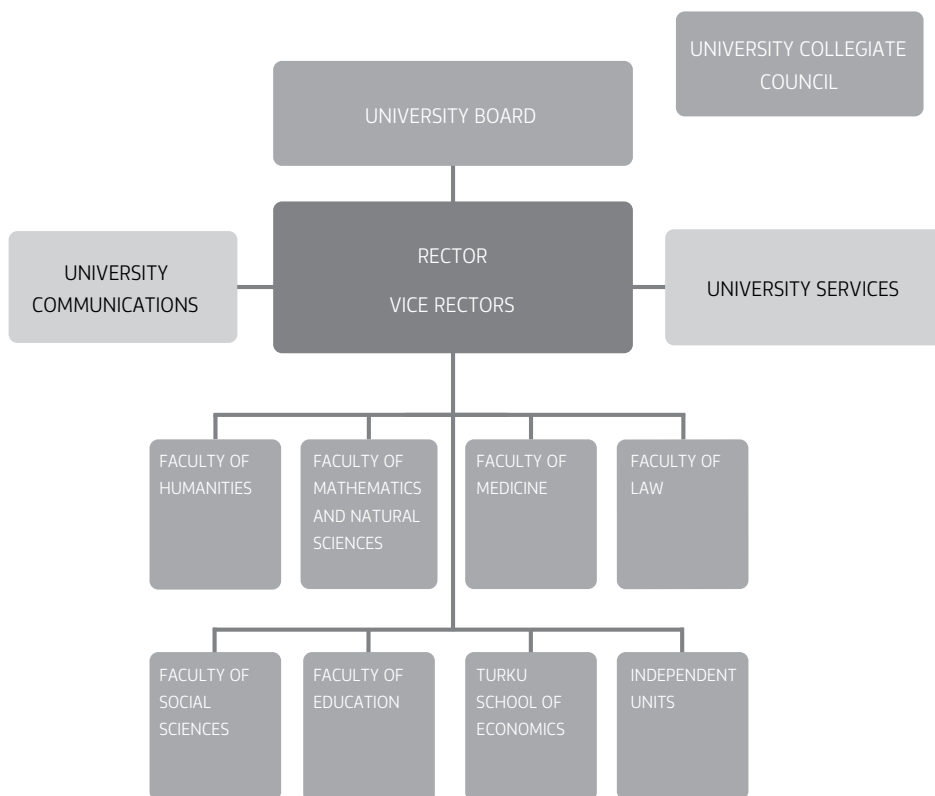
UNIVERSITY COLLEGIATE COUNCIL

UNIVERSITY BOARD

UNIVERSITY COMMUNICATIONS

RECTOR

VICE RECTORS

UNIVERSITY SERVICES

FACULTY OF HUMANITIES

FACULTY OF MATHEMATICS AND NATURAL SCIENCES

FACULTY OF MEDICINE

FACULTY OF LAW

FACULTY OF SOCIAL SCIENCES

FACULTY OF EDUCATION

TURKU SCHOOL OF ECONOMICS

INDEPENDENT UNITS